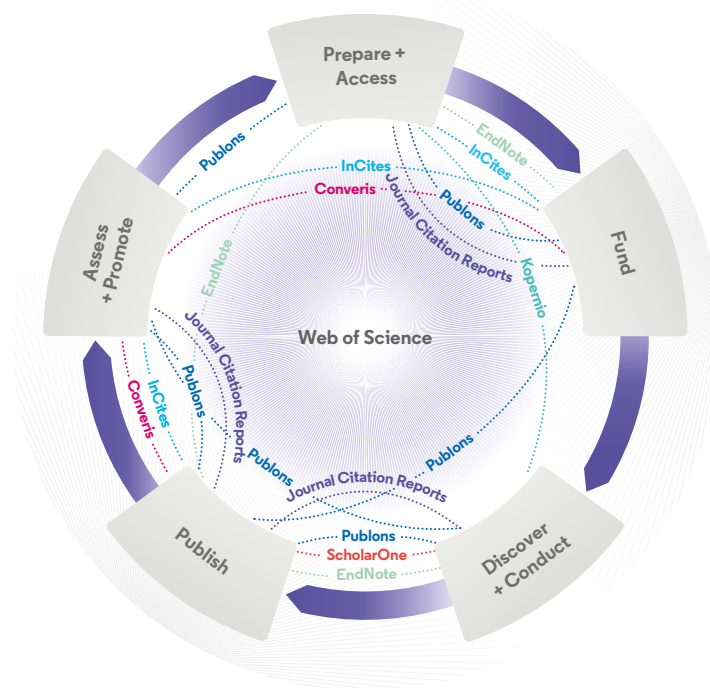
Prepare + Access

Fund

Discover + Conduct

Publish

Assess + Promote

Web of Science

Publons

EndNote

InCites

InCites

Converis

Journal Citation Reports

Publons

Kopernio

EndNote

Journal Citation Reports

Publons

InCites

Converis

Publons

Publons

Journal Citation Reports

Publons

ScholarOne

EndNote